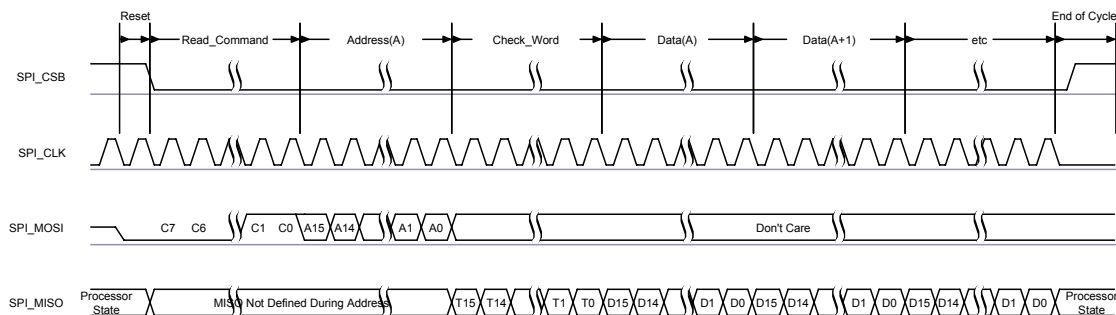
Reset
Read_Command
Address(A)
Check_Word
Data(A)
Data(A+1)
etc
End of Cycle

SPI_CSB

SPI_CLK

SPI_MOSI
C7 C6 C1 C0 A15 A14 A1 A0 Don't Care

SPI_MISO
Processor State
MISO Not Defined During Address
T15 T14 T1 T0 D15 D14 D1 D0 D15 D14 D1 D0 D15 D14 D1 D0
Processor State